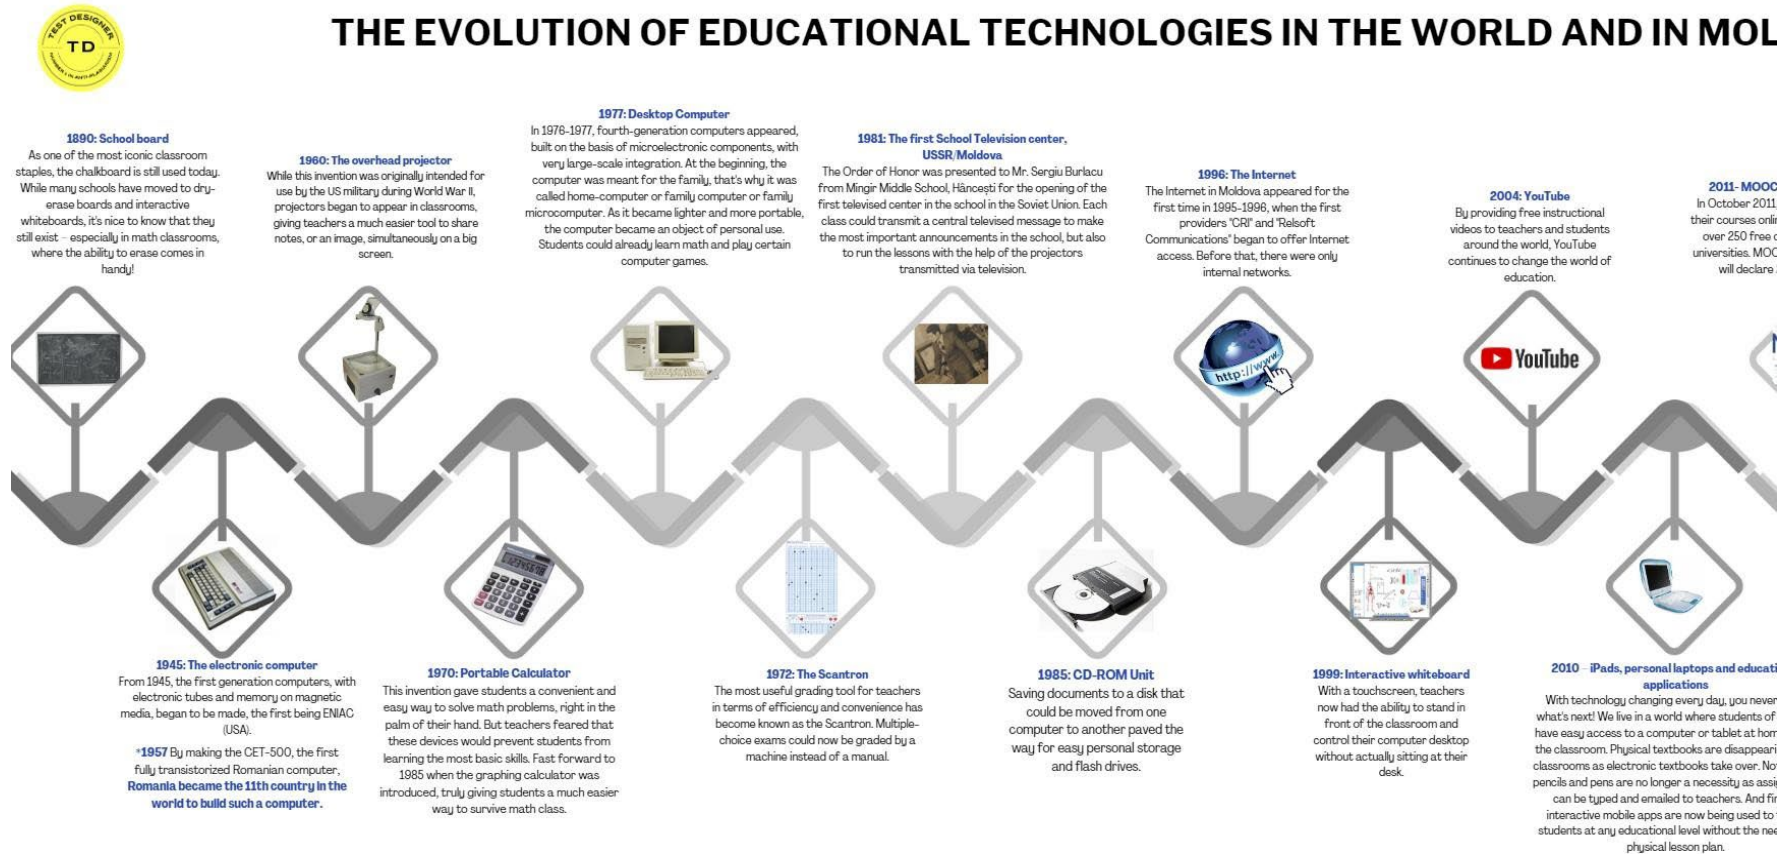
TEST DESIGNER
TD

THE EVOLUTION OF EDUCATIONAL TECHNOLOGIES IN THE WORLD AND IN MOL

1890: School board
As one of the most iconic classroom staples, the chalkboard is still used today. While many schools have moved to dry-erase boards and interactive whiteboards, it's nice to know that they still exist – especially in math classrooms, where the ability to erase comes in handy!

1960: The overhead projector
While this invention was originally intended for use by the US military during World War II, projectors began to appear in classrooms, giving teachers a much easier tool to share notes, or an image, simultaneously on a big screen.

1977: Desktop Computer
In 1976-1977, fourth-generation computers appeared, built on the basis of microelectronic components, with very large-scale integration. At the beginning, the computer was meant for the family, that's why it was called home-computer or family computer or family microcomputer. As it became lighter and more portable, the computer became an object of personal use. Students could already learn math and play certain computer games.

1981: The first School Television center, USSR/Moldova
The Order of Honor was presented to Mr. Sergiu Burlacu from Mingir Middle School, Hâncești for the opening of the first televised center in the school in the Soviet Union. Each class could transmit a central televised message to make the most important announcements in the school, but also to run the lessons with the help of the projectors transmitted via television.

1996: The Internet
The Internet in Moldova appeared for the first time in 1995-1996, when the first providers "CRI" and "Relsoft Communications" began to offer Internet access. Before that, there were only internal networks.

2004: YouTube
By providing free instructional videos to teachers and students around the world, YouTube continues to change the world of education.

2011- MOOC
In October 2011 their courses onli over 250 free c universities. MOO will declare

http://www.

YouTube

1945: The electronic computer
From 1945, the first generation computers, with electronic tubes and memory on magnetic media, began to be made, the first being ENIAC (USA).
*1957 By making the CET-500, the first fully transistorized Romanian computer, Romania became the 11th country in the world to build such a computer.

1970: Portable Calculator
This invention gave students a convenient and easy way to solve math problems, right in the palm of their hand. But teachers feared that these devices would prevent students from learning the most basic skills. Fast forward to 1985 when the graphing calculator was introduced, truly giving students a much easier way to survive math class.

1972: The Scantron
The most useful grading tool for teachers in terms of efficiency and convenience has become known as the Scantron. Multiple-choice exams could now be graded by a machine instead of a manual.

1985: CD-ROM Unit
Saving documents to a disk that could be moved from one computer to another paved the way for easy personal storage and flash drives.

1999: Interactive whiteboard
With a touchscreen, teachers now had the ability to stand in front of the classroom and control their computer desktop without actually sitting at their desk.

2010 – iPads, personal laptops and educati applications
With technology changing every day, you never what's next! We live in a world where students of have easy access to a computer or tablet at hom the classroom. Physical textbooks are disappeari classrooms as electronic textbooks take over. No pencils and pens are no longer a necessity as assi can be typed and emailed to teachers. And fi interactive mobile apps are now being used to students at any educational level without the nee physical lesson plan.